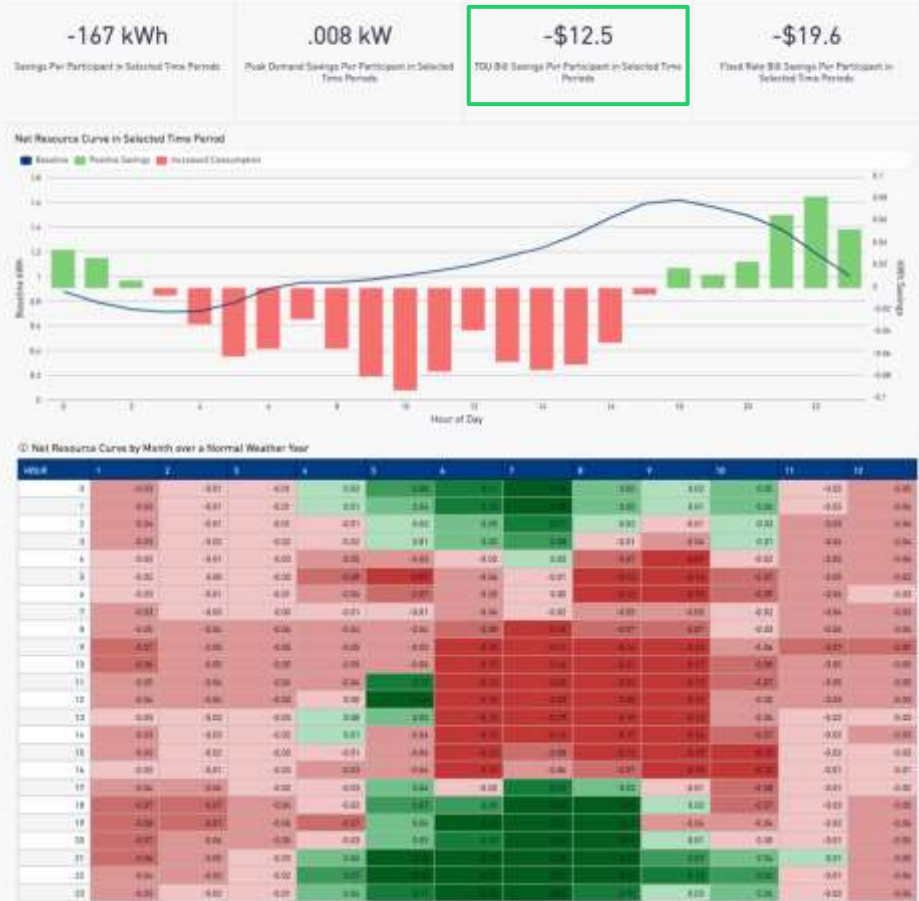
-167 kWh
Savings Per Participant in Selected Time Periods

.008 kW
Peak Demand Savings Per Participant in Selected Time Periods

-$12.5
TOU Bill Savings Per Participant in Selected Time Periods

-$19.6
Fixed Rate Bill Savings Per Participant in Selected Time Periods

Net Resource Curve in Selected Time Period

Baseline Positive Savings Increased Consumption

1.8
1.6
1.4
1.2
1
0.8
0.6
0.4
0.2
0

Baseline kWh

0.1
0.08
0.06
0.04
0.02
0
-0.02
-0.04
-0.06
-0.08
-0.1

kWh Savings

0 2 4 6 8 10 12 14 16 18 20 22
Hour of Day

Net Resource Curve by Month over a Normal Weather Year

| HOUR | 1 | 2 | 3 | 4 | 5 | 6 | 7 | 8 | 9 | 10 | 11 | 12 |
|---|---|---|---|---|---|---|---|---|---|---|---|---|
| 0 | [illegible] | -0.01 | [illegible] | 0.01 | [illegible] | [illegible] | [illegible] | 0.03 | 0.03 | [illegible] | -0.03 | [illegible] |
| 1 | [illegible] | -0.01 | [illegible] | 0.01 | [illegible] | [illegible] | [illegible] | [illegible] | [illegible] | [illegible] | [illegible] | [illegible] |
| 2 | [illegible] | -0.01 | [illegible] | -0.01 | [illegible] | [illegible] | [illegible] | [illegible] | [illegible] | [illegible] | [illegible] | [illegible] |
| 3 | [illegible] | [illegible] | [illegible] | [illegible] | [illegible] | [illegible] | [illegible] | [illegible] | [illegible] | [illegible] | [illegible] | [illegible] |
| 4 | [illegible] | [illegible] | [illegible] | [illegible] | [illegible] | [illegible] | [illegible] | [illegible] | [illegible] | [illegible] | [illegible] | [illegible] |
| 5 | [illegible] | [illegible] | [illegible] | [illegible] | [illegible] | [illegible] | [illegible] | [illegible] | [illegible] | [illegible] | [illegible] | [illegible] |
| 6 | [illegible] | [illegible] | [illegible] | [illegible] | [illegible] | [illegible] | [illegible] | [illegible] | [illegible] | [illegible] | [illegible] | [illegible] |
| 7 | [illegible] | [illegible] | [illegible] | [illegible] | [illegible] | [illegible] | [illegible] | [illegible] | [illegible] | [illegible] | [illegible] | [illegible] |
| 8 | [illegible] | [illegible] | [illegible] | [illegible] | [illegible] | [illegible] | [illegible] | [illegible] | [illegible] | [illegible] | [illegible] | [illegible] |
| 9 | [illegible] | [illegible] | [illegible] | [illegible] | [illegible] | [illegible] | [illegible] | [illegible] | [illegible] | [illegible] | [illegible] | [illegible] |
| 10 | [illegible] | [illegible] | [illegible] | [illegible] | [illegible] | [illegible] | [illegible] | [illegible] | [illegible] | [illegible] | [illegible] | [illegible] |
| 11 | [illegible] | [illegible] | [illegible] | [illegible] | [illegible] | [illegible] | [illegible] | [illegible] | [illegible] | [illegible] | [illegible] | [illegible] |
| 12 | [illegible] | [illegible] | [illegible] | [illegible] | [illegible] | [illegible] | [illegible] | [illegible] | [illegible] | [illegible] | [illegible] | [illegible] |
| 13 | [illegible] | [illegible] | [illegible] | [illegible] | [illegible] | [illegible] | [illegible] | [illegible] | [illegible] | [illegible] | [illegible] | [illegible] |
| 14 | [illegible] | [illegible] | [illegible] | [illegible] | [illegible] | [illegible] | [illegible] | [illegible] | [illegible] | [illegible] | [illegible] | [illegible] |
| 15 | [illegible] | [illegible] | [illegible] | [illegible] | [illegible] | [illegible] | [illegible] | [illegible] | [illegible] | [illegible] | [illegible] | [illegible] |
| 16 | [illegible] | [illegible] | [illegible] | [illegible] | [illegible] | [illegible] | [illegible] | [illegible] | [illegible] | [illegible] | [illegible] | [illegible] |
| 17 | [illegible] | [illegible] | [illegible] | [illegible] | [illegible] | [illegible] | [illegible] | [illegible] | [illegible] | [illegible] | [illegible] | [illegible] |
| 18 | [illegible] | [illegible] | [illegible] | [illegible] | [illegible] | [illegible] | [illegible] | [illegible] | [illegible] | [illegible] | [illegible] | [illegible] |
| 19 | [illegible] | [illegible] | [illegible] | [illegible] | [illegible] | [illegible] | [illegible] | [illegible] | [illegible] | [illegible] | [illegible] | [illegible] |
| 20 | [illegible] | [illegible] | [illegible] | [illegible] | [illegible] | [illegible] | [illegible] | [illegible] | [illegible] | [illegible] | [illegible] | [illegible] |
| 21 | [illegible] | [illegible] | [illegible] | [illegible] | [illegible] | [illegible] | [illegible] | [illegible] | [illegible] | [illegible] | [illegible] | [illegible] |
| 22 | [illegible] | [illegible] | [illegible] | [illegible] | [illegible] | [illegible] | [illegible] | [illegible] | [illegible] | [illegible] | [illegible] | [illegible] |
| 23 | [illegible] | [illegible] | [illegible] | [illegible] | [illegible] | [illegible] | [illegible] | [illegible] | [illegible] | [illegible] | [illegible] | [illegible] |